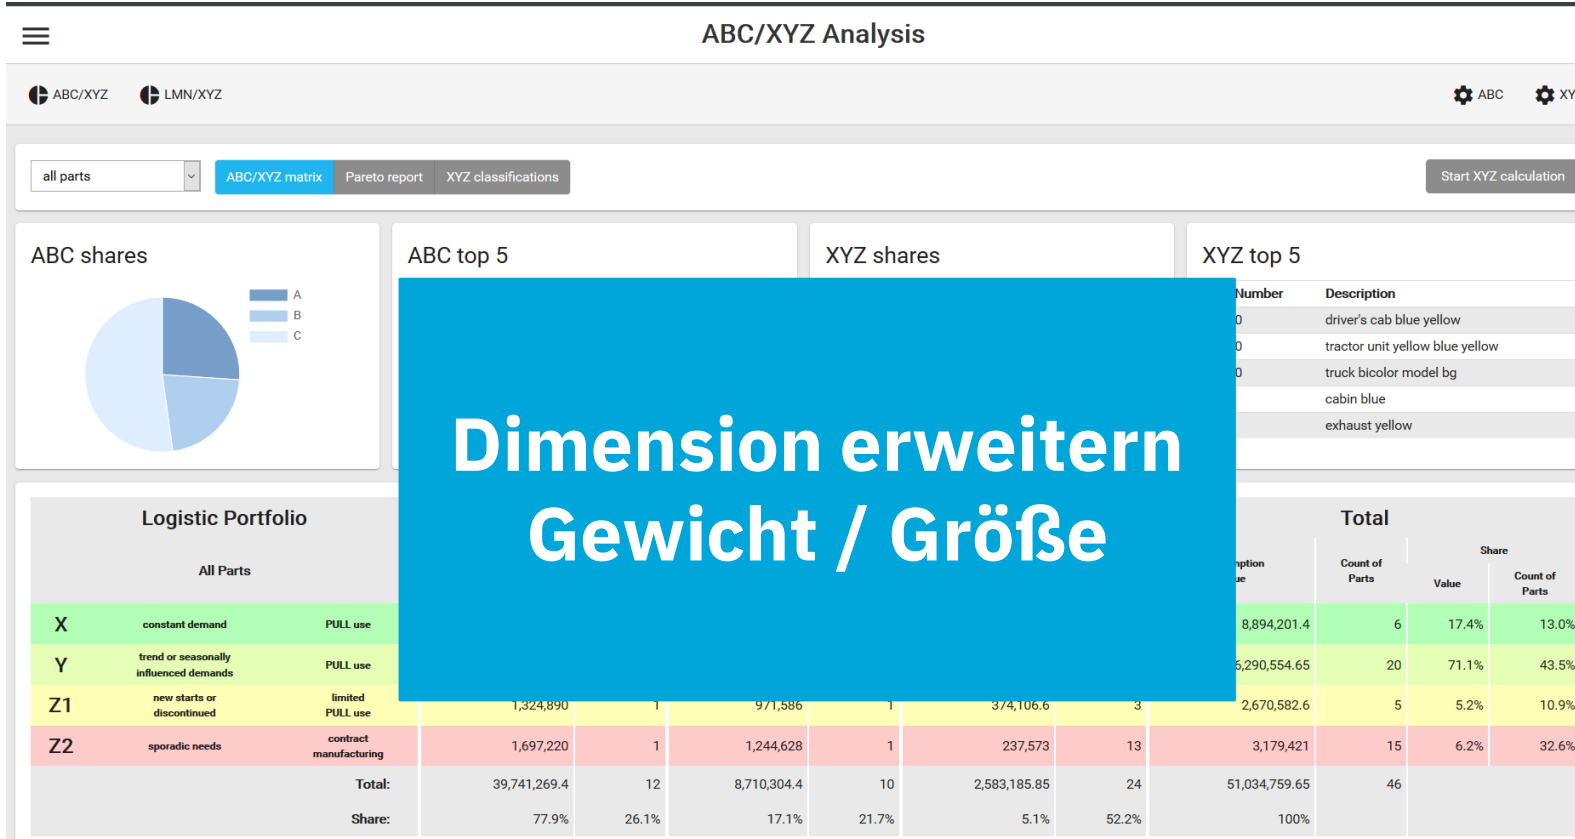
ABC/XYZ Analysis

ABC/XYZ LMN/XYZ ABC XY

all parts
ABC/XYZ matrix Pareto report XYZ classifications
Start XYZ calculation

ABC shares
A
B
C

ABC top 5

XYZ shares

XYZ top 5

| Number | Description |
|---|---|
| 0 | driver's cab blue yellow |
| 0 | tractor unit yellow blue yellow |
| 0 | truck bicolor model bg |
| | cabin blue |
| | exhaust yellow |

Dimension erweitern
Gewicht / Größe

Logistic Portfolio
All Parts

Total
nption
ue
Count of Parts
Share
Value
Count of Parts

| | | | | | | | | | | | | |
|---|---|---|---|---|---|---|---|---|---|---|---|---|
| X | constant demand | PULL use | | | | | | | 8,894,201.4 | 6 | 17.4% | 13.0% |
| Y | trend or seasonally influenced demands | PULL use | | | | | | | 6,290,554.65 | 20 | 71.1% | 43.5% |
| Z1 | new starts or discontinued | limited PULL use | 1,324,890 | 1 | 971,586 | 1 | 374,106.6 | 3 | 2,670,582.6 | 5 | 5.2% | 10.9% |
| Z2 | sporadic needs | contract manufacturing | 1,697,220 | 1 | 1,244,628 | 1 | 237,573 | 13 | 3,179,421 | 15 | 6.2% | 32.6% |
| | | Total: | 39,741,269.4 | 12 | 8,710,304.4 | 10 | 2,583,185.85 | 24 | 51,034,759.65 | 46 | | |
| | | Share: | 77.9% | 26.1% | 17.1% | 21.7% | 5.1% | 52.2% | 100% | | | |